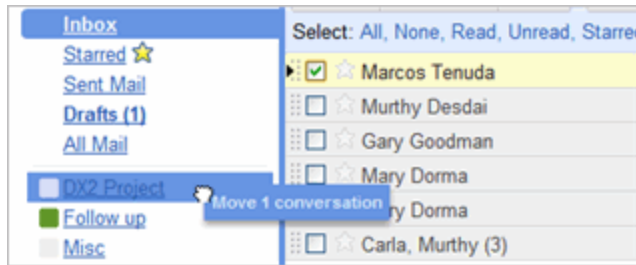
Inbox
Starred
Sent Mail
Drafts (1)
All Mail

DX2 Project
Follow up
Misc

Select: All, None, Read, Unread, Starre

Marcos Tenuda
Murthy Desdai
Gary Goodman
Mary Dorma
Move 1 conversation
ry Dorma
Carla, Murthy (3)